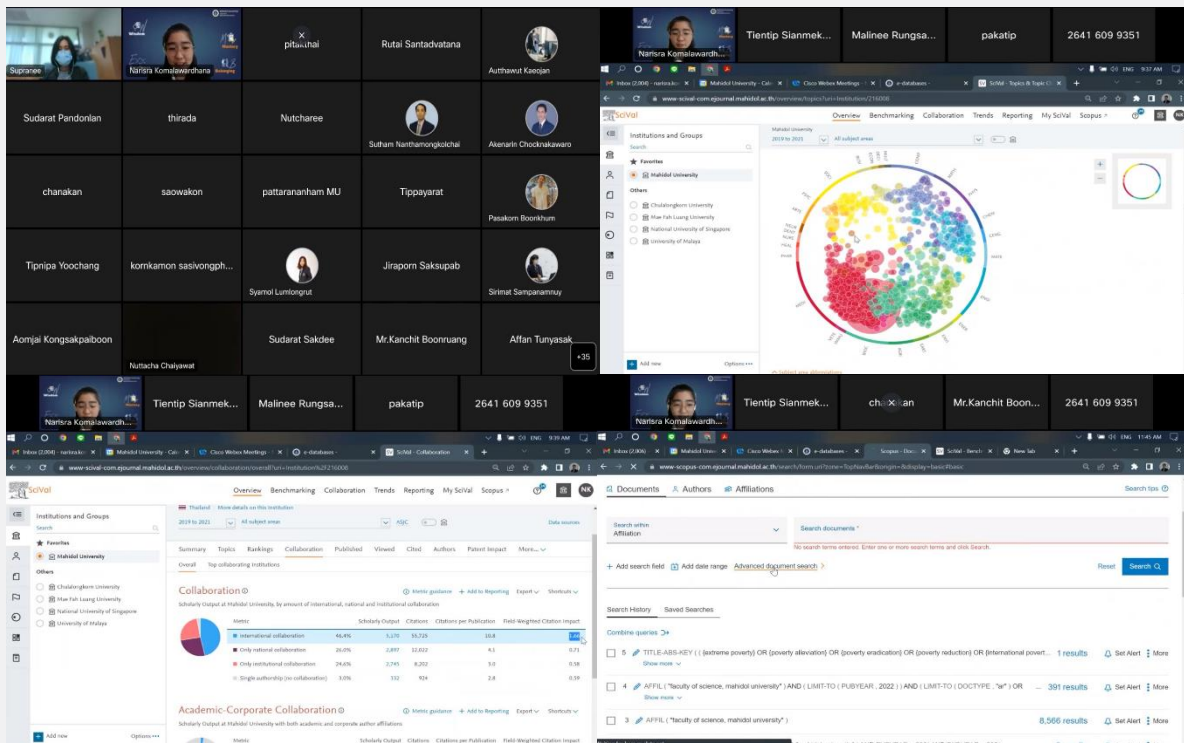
Supranee
Narisra Komalawardhana
pitakthai
Rutai Santadvatana
Autthawut Kaeojan
Sudarat Pandonlan
thirada
Nutcharee
Sutham Nanthamongkolchai
Akenarin Chocknakawaro
chanakan
saowakon
pattarananham MU
Tippayarat
Pasakorn Boonkhum
Tipnipa Yoochang
kornkamon sasivongph...
Syamol Lumlongrut
Jiraporn Saksupab
Sirimat Sampanamnuy
Aomjai Kongsakpaiboon
Nuttacha Chaiyawat
Sudarat Sakdee
Mr.Kanchit Boonruang
Affan Tunyasak
+35

Narisra Komalawardh...
Tientip Sianmek...
Malinee Rungsa...
pakatip
2641 609 9351

www-scival-com.ejournal.mahidol.ac.th/overview/topics?uri=Institution/216008
SciVal
Overview Benchmarking Collaboration Trends Reporting My SciVal Scopus
Institutions and Groups
Search
Favorites
Mahidol University
Others
Chulalongkorn University
Mae Fah Luang University
National University of Singapore
University of Malaya
Mahidol University
2019 to 2021
All subject areas
Add new
Options

Narisra Komalawardh...
Tientip Sianmek...
Malinee Rungsa...
pakatip
2641 609 9351

www-scival-com.ejournal.mahidol.ac.th/overview/collaboration/overall?uri=Institution%2F216008
SciVal
Overview Benchmarking Collaboration Trends Reporting My SciVal Scopus
Institutions and Groups
Search
Favorites
Mahidol University
Others
Chulalongkorn University
Mae Fah Luang University
National University of Singapore
University of Malaya
Thailand · More details on this institution
2019 to 2021
All subject areas
ASJC
Data sources
Summary Topics Rankings Collaboration Published Viewed Cited Authors Patent Impact More...
Overall Top collaborating institutions
Collaboration
Metric guidance + Add to Reporting Export Shortcuts
Scholarly Output at Mahidol University, by amount of international, national and institutional collaboration

| Metric | Scholarly Output | Citations | Citations per Publication | Field-Weighted Citation Impact |
|---|---|---|---|---|
| International collaboration | 46.4% | 5,170 | 55,725 | 10.8 | 1.46 |
| Only national collaboration | 26.0% | 2,897 | 12,022 | 4.1 | 0.71 |
| Only institutional collaboration | 24.6% | 2,745 | 8,202 | 3.0 | 0.58 |
| Single authorship (no collaboration) | 3.0% | 332 | 934 | 2.8 | 0.59 |

Academic-Corporate Collaboration
Metric guidance + Add to Reporting Export Shortcuts
Scholarly Output at Mahidol University with both academic and corporate author affiliations
Add new
Options

Narisra Komalawardh...
Tientip Sianmek...
chanakan
Mr.Kanchit Boon...
2641 609 9351

www.scopus-com.ejournal.mahidol.ac.th/search/form.uri?zone=TopNavBar&origin=&display=basic#basic
Documents Authors Affiliations
Search tips
Search within
Affiliation
Search documents *
No search terms entered. Enter one or more search terms and click Search.
+ Add search field Add date range Advanced document search >
Reset Search
Search History Saved Searches
Combine queries
5 TITLE-ABS-KEY ( ( {extreme poverty} OR {poverty alleviation} OR {poverty eradication} OR {poverty reduction} OR {international povert... 1 results Set Alert More
Show more
4 AFFIL ( "faculty of science, mahidol university" ) AND ( LIMIT-TO ( PUBYEAR , 2022 ) ) AND ( LIMIT-TO ( DOCTYPE , "ar" ) OR ... 391 results Set Alert More
Show more
3 AFFIL ( "faculty of science, mahidol university" ) 8,566 results Set Alert More